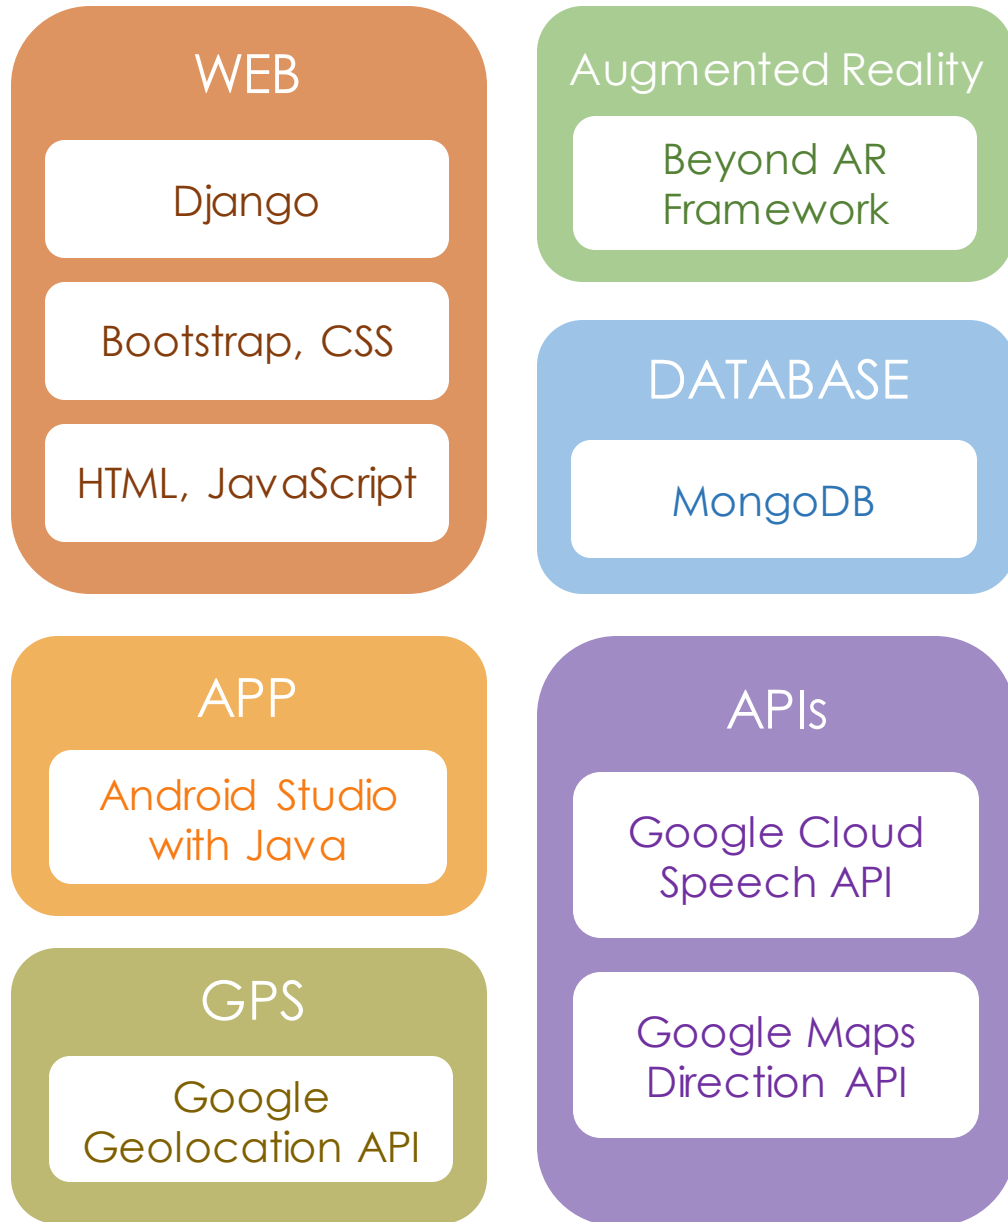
WEB

Django

Bootstrap, CSS

HTML, JavaScript

Augmented Reality

Beyond AR Framework

DATABASE

MongoDB

APP

Android Studio with Java

GPS

Google Geolocation API

APIs

Google Cloud Speech API

Google Maps Direction API